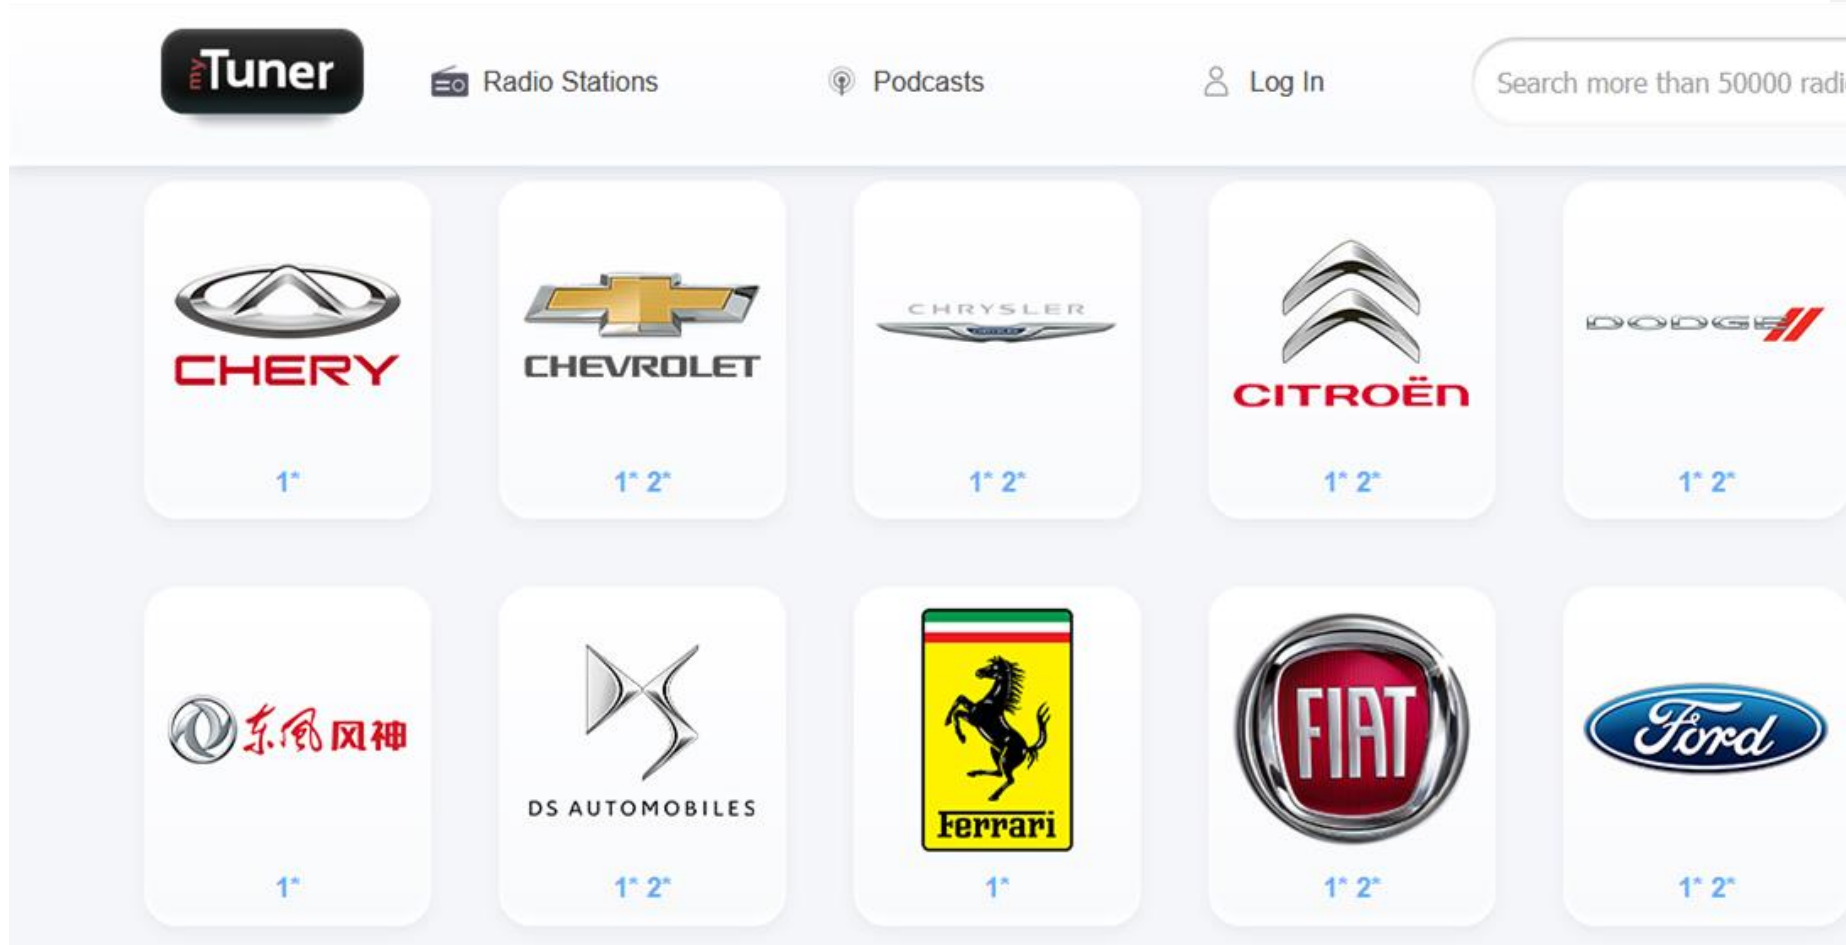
myTuner Radio Stations Podcasts Log In Search more than 50000 radi

CHERY
1*

CHEVROLET
1* 2*

CHRYSLER
1* 2*

CITROËN
1* 2*

DODGE
1* 2*

东风风神
1*

DS AUTOMOBILES
1* 2*

Ferrari
1*

FIAT
1* 2*

Ford
1* 2*